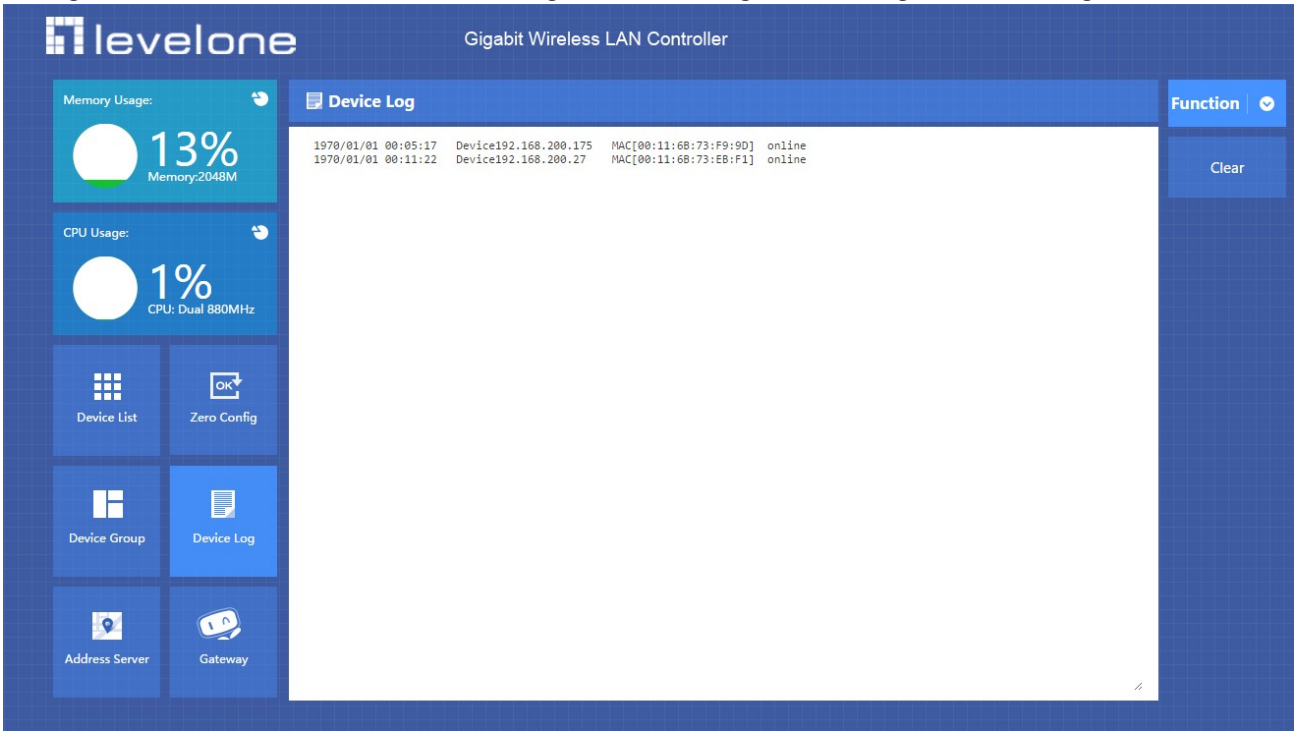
levelone

Gigabit Wireless LAN Controller

Memory Usage:

13%
Memory:2048M

CPU Usage:

1%
CPU: Dual 880MHz

Device List

Zero Config

Device Group

Device Log

Address Server

Gateway

Device Log

1970/01/01 00:05:17 Device192.168.200.175 MAC[00:11:6B:73:F9:9D] online
1970/01/01 00:11:22 Device192.168.200.27 MAC[00:11:6B:73:EB:F1] online

Function

Clear